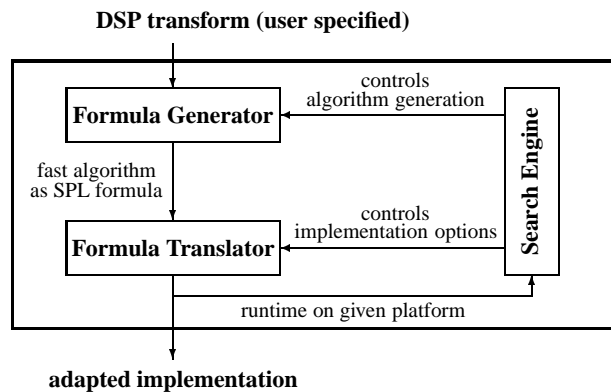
DSP transform (user specified)

Formula Generator

controls
algorithm generation

Search Engine

fast algorithm
as SPL formula

controls
implementation options

Formula Translator

runtime on given platform

adapted implementation